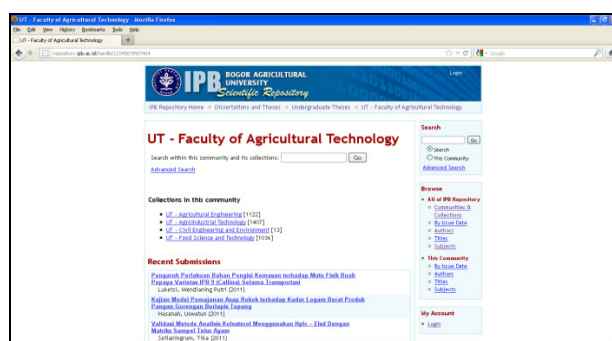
UT - Faculty of Agricultural Technology - Mozilla Firefox
File Edit View History Bookmarks Tools Help
UT - Faculty of Agricultural Technology
repository.ipb.ac.id/handle/123456789/7464
Google

IPB BOGOR AGRICULTURAL UNIVERSITY
Scientific Repository
Login

IPB Repository Home > Dissertatiers and Theses > Undergraduate Theses > UT - Faculty of Agricultural Technology

UT - Faculty of Agricultural Technology

Search within this community and its collections: Go
Advanced Search

Collections in this community
UT - Agricultural Engineering [1122]
UT - Agroindustrial Technology [1467]
UT - Civil Engineering and Environment [13]
UT - Food Science and Technology [1036]

Recent Submissions
Pengaruh Perlakuan Bahan Pengisi Kemasan terhadap Mutu Fisik Buah Pepaya Varietas IPB 9 (Callina) Selama Transportasi
Luketsi, Wendiaring Putri (2011)
Kajian Model Pemajanan Asap Rokok terhadap Kadar Logam Berat Produk Pangan Gorengan Berlapis Tepung
Hasanah, Uswatun (2011)
Validasi Metode Analisis Kolesterol Menggunakan Hplc - Elsd Dengan Matriks Sampel Telur Ayam
Setianingrum, Tika (2011)

Search
Go
Search
This Community
Advanced Search

Browse
All of IPB Repository
Communities & Collections
By Issue Date
Authors
Titles
Subjects
This Community
By Issue Date
Authors
Titles
Subjects

My Account
Login